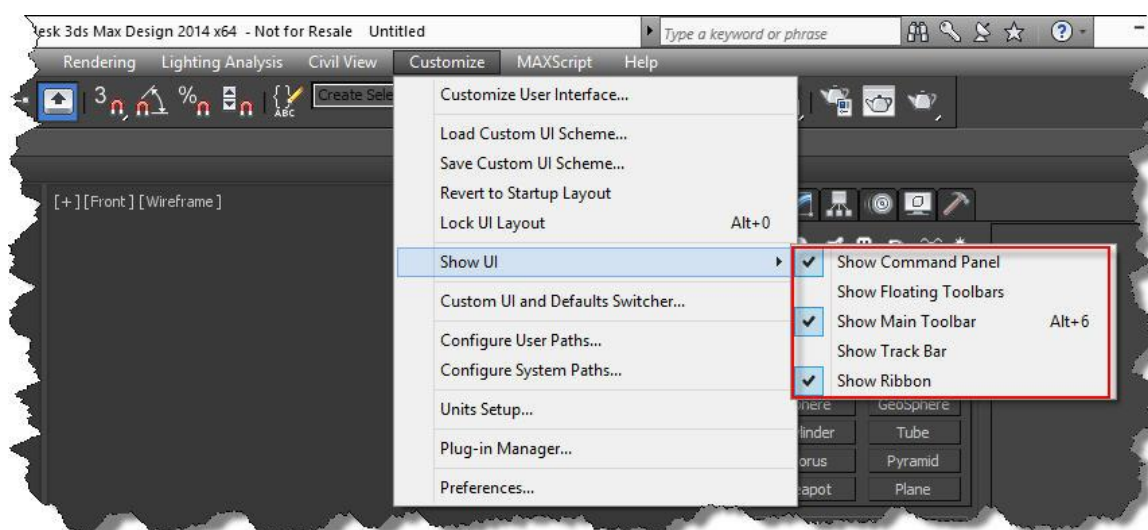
esk 3ds Max Design 2014 x64 - Not for Resale Untitled

Type a keyword or phrase

Rendering Lighting Analysis Civil View Customize MAXScript Help

Create Sele

[+] [Front] [Wireframe]

Customize User Interface...

Load Custom UI Scheme...
Save Custom UI Scheme...
Revert to Startup Layout
Lock UI Layout Alt+0

Show UI

Custom UI and Defaults Switcher...

Configure User Paths...
Configure System Paths...

Units Setup...

Plug-in Manager...

Preferences...

Show Command Panel
Show Floating Toolbars
Show Main Toolbar Alt+6
Show Track Bar
Show Ribbon

here GeoSphere
linder Tube
orus Pyramid
eapot Plane